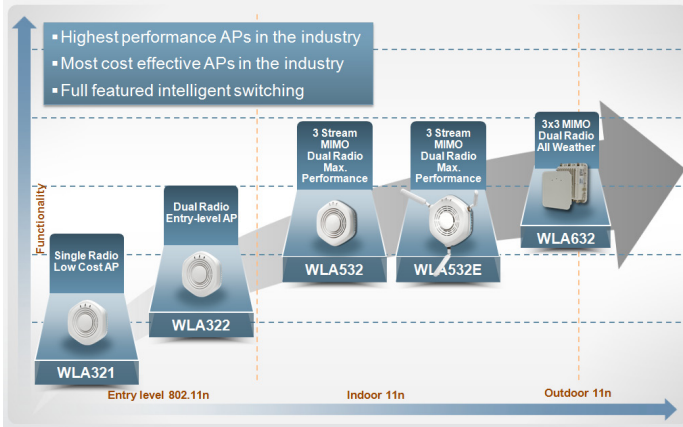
▪ Highest performance APs in the industry
▪ Most cost effective APs in the industry
▪ Full featured intelligent switching

Functionality

Single Radio Low Cost AP
WLA321

Dual Radio Entry-level AP
WLA322

3 Stream MIMO Dual Radio Max. Performance
WLA532

3 Stream MIMO Dual Radio Max. Performance
WLA532E

3x3 MIMO Dual Radio All Weather
WLA632

Entry level 802.11n
Indoor 11n
Outdoor 11n